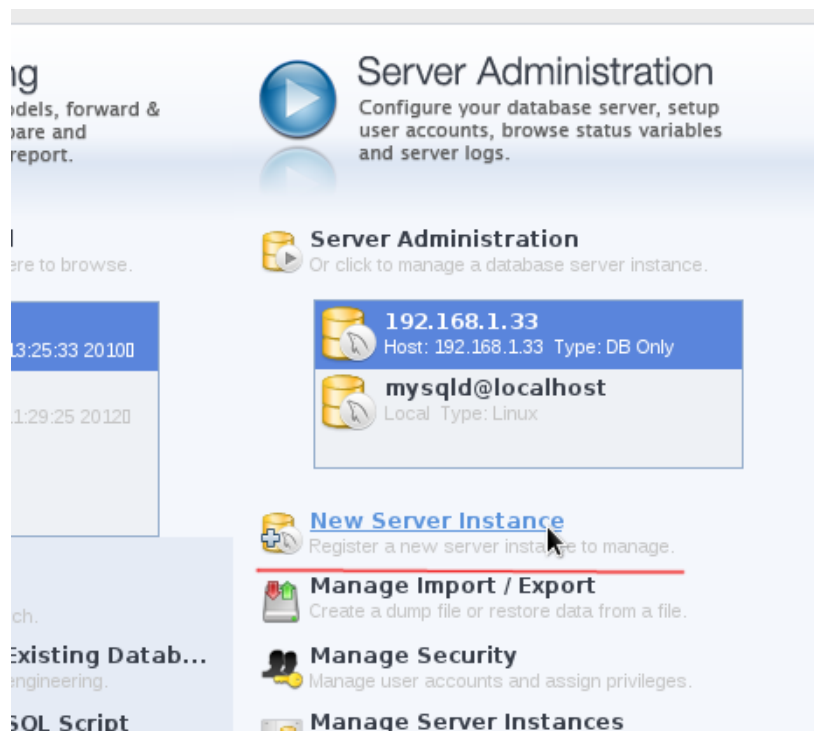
ng
odels, forward &
pare and
report.

l
ere to browse.

13:25:33 2010

1:29:25 2012

ch.

Existing Datab...
engineering.

SQL Script

Server Administration
Configure your database server, setup user accounts, browse status variables and server logs.

Server Administration
Or click to manage a database server instance.

192.168.1.33
Host: 192.168.1.33 Type: DB Only

mysqld@localhost
Local Type: Linux

New Server Instance
Register a new server instance to manage.

Manage Import / Export
Create a dump file or restore data from a file.

Manage Security
Manage user accounts and assign privileges.

Manage Server Instances